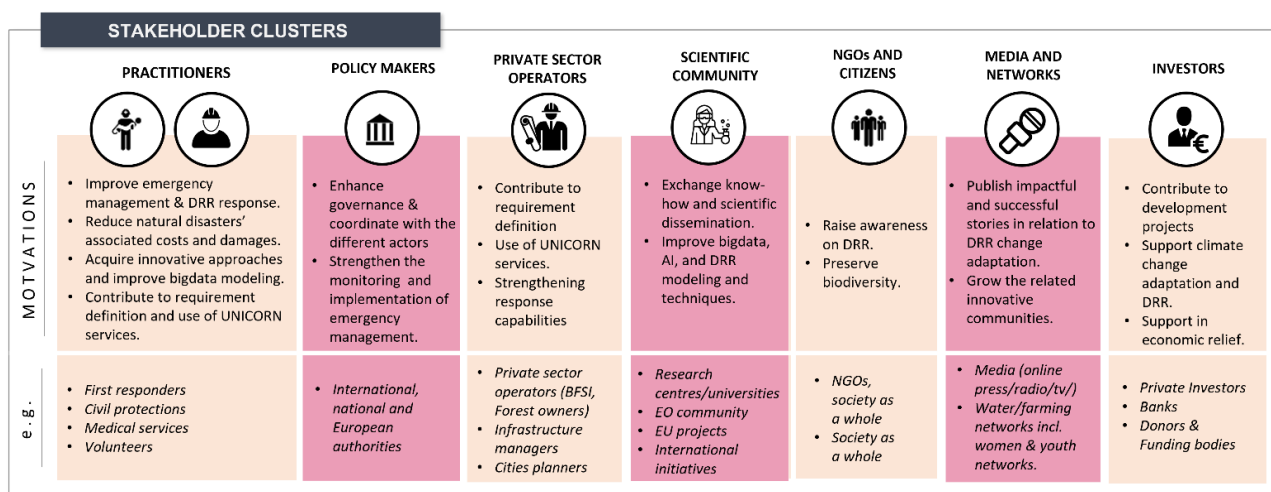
STAKEHOLDER CLUSTERS

| | PRACTITIONERS | POLICY MAKERS | PRIVATE SECTOR OPERATORS | SCIENTIFIC COMMUNITY | NGOs AND CITIZENS | MEDIA AND NETWORKS | INVESTORS |
|---|---|---|---|---|---|---|---|
| MOTVATIONS | • Improve emergency management & DRR response. • Reduce natural disasters' associated costs and damages. • Acquire innovative approaches and improve bigdata modeling. • Contribute to requirement definition and use of UNICORN services. | • Enhance governance & coordinate with the different actors • Strengthen the monitoring and implementation of emergency management. | • Contribute to requirement definition • Use of UNICORN services. • Strengthening response capabilities | • Exchange know-how and scientific dissemination. • Improve bigdata, AI, and DRR modeling and techniques. | • Raise awareness on DRR. • Preserve biodiversity. | • Publish impactful and successful stories in relation to DRR change adaptation. • Grow the related innovative communities. | • Contribute to development projects • Support climate change adaptation and DRR. • Support in economic relief. |
| e.g. | • First responders • Civil protections • Medical services • Volunteers | • International, national and European authorities | • Private sector operators (BFSI, Forest owners) • Infrastructure managers • Cities planners | • Research centres/universities • EO community • EU projects • International initiatives | • NGOs, society as a whole • Society as a whole | • Media (online press/radio/tv/) • Water/farming networks incl. women & youth networks. | • Private Investors • Banks • Donors & Funding bodies |